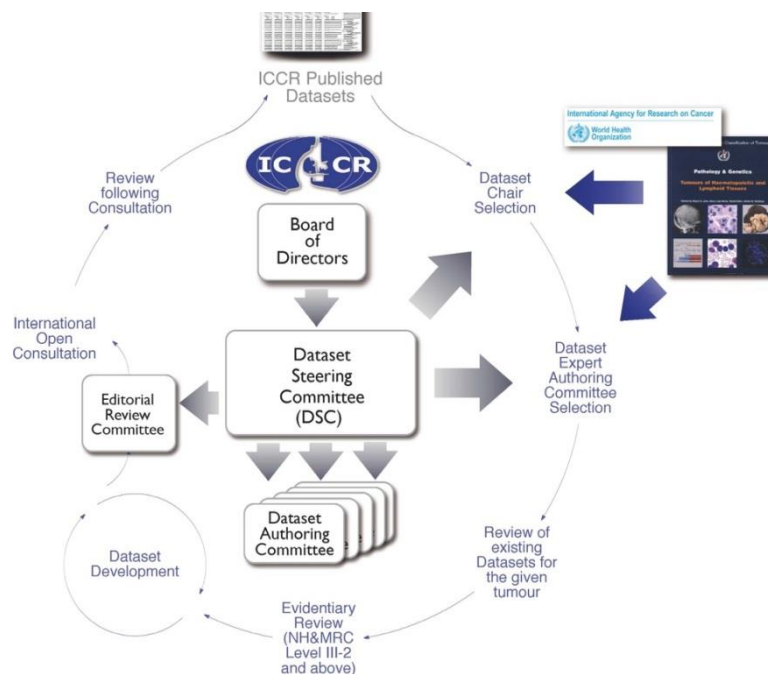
ICCR Published Datasets

Dataset Chair Selection

International Agency for Research on Cancer

World Health Organization

Pathology & Genetics

Tumours of Haematopoietic and Lymphoid Tissues

Review following Consultation

IC CR

Board of Directors

International Open Consultation

Dataset Steering Committee (DSC)

Dataset Expert Authoring Committee Selection

Editorial Review Committee

Dataset Authoring Committee

Dataset Development

Review of existing Datasets for the given tumour

Evidentiary Review (NH&MRC Level III-2 and above)